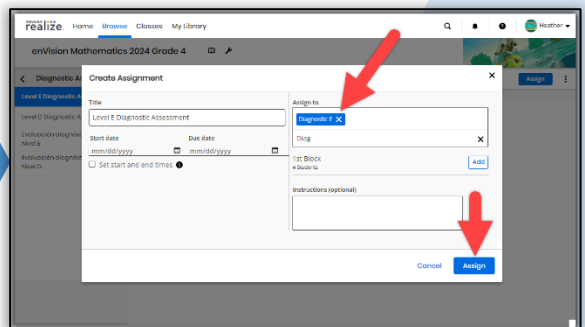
SAVVAS realize. Home Browse Classes My Library

Heather

enVision Mathematics 2024 Grade 4

Diagnostic A

Level E Diagnostic A

Level D Diagnostic A

Evaluación diagnóst Nivel E

Evaluación diagnóst Nivel D

Assign

Create Assignment

Title

Level E Diagnostic Assessment

Start date

mm/dd/yyyy

Due date

mm/dd/yyyy

Set start and end times

Assign to

Diagnostic F

Diag

1st Block

4 Students

Add

Instructions (optional)

Cancel

Assign